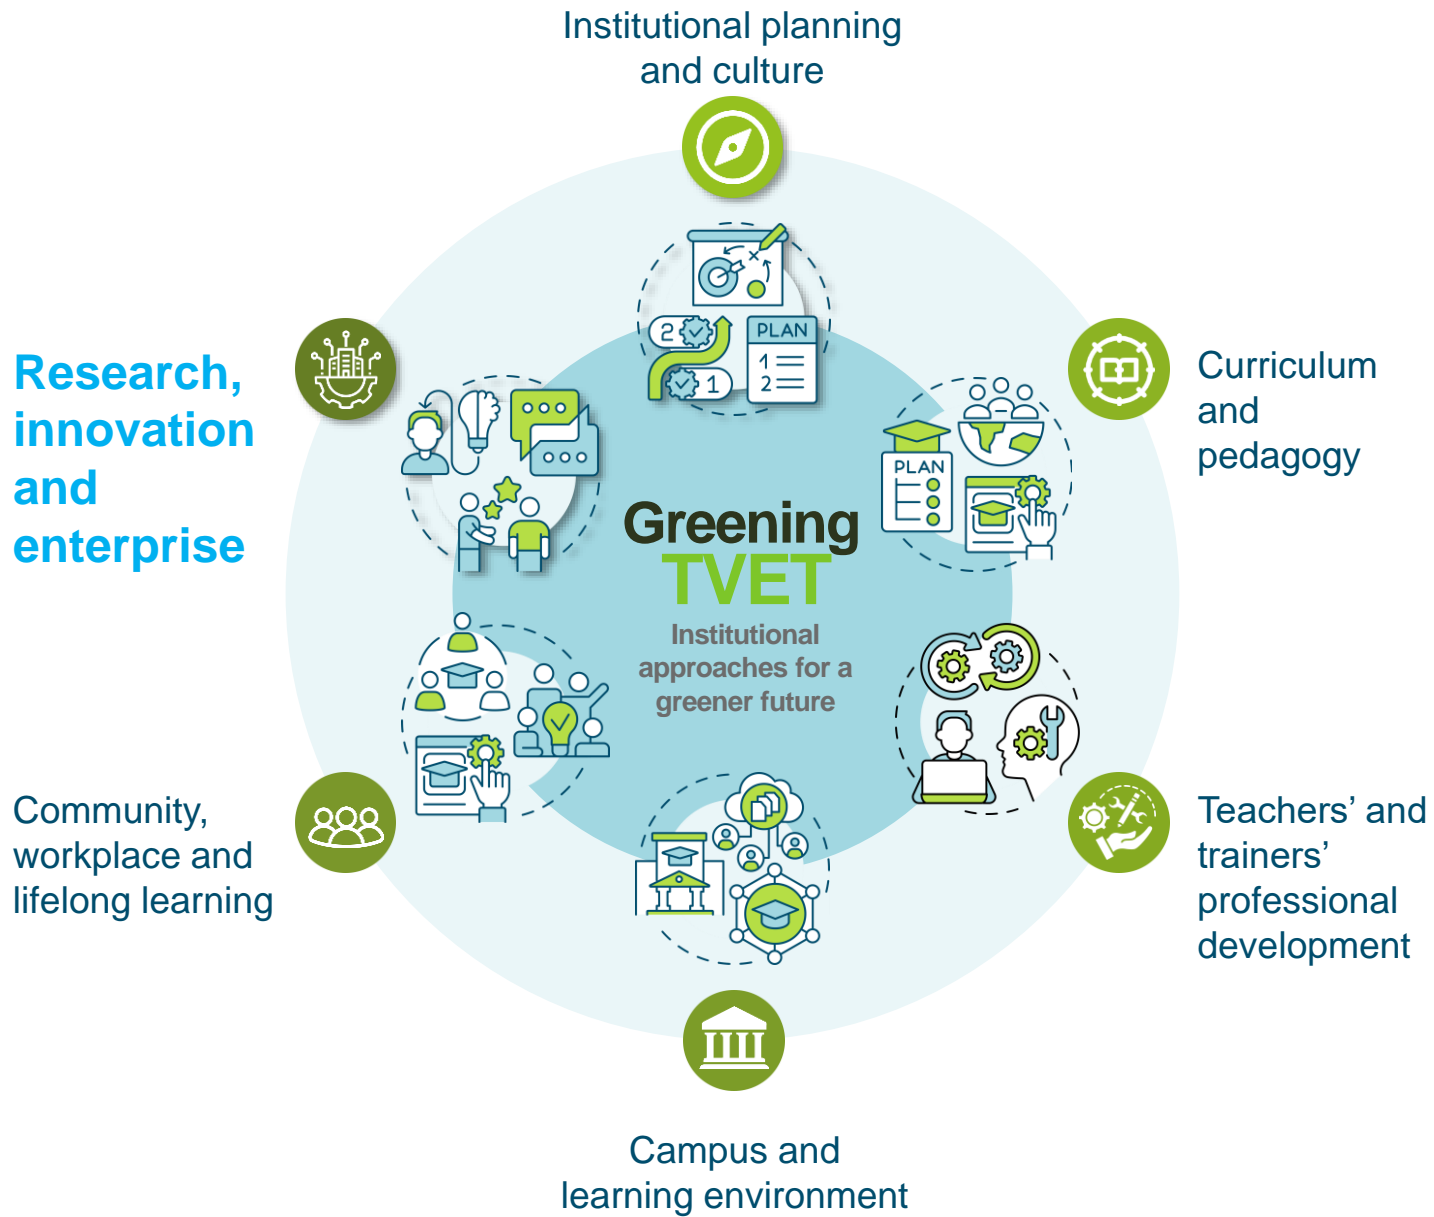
Institutional planning and culture

Research, innovation and enterprise

Curriculum and pedagogy

PLAN
2
1
1
2

PLAN

Greening TVET

Institutional approaches for a greener future

Community, workplace and lifelong learning

Teachers' and trainers' professional development

Campus and learning environment